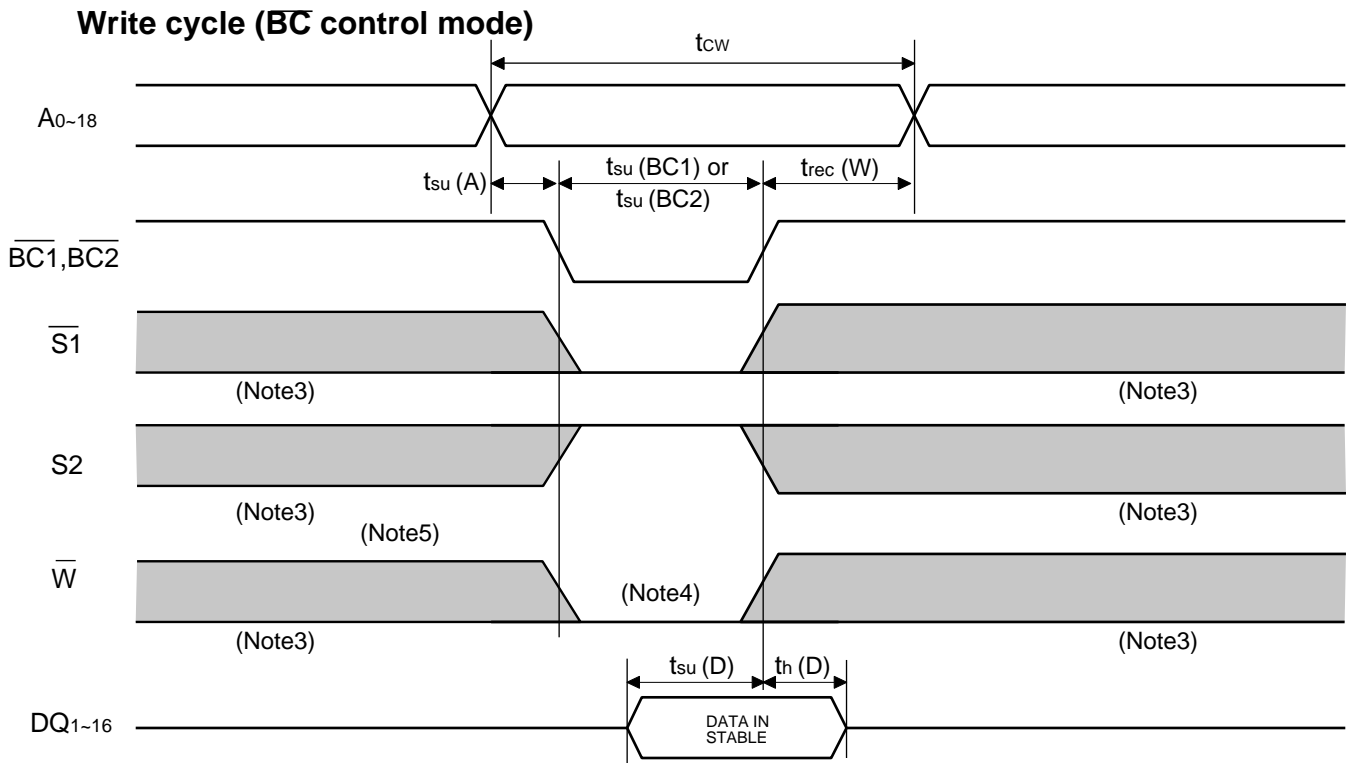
Write cycle ($\overline{BC}$ control mode)

$t_{CW}$

$A_{0\sim18}$

$t_{su}$ (A)

$t_{su}$ (BC1) or $t_{su}$ (BC2)

$t_{rec}$ (W)

$\overline{BC1}$,$\overline{BC2}$

$\overline{S1}$

(Note3)

(Note3)

S2

(Note3)

(Note3)

(Note5)

$\overline{W}$

(Note4)

(Note3)

(Note3)

$t_{su}$ (D)

$t_h$ (D)

$DQ_{1\sim16}$

DATA IN STABLE